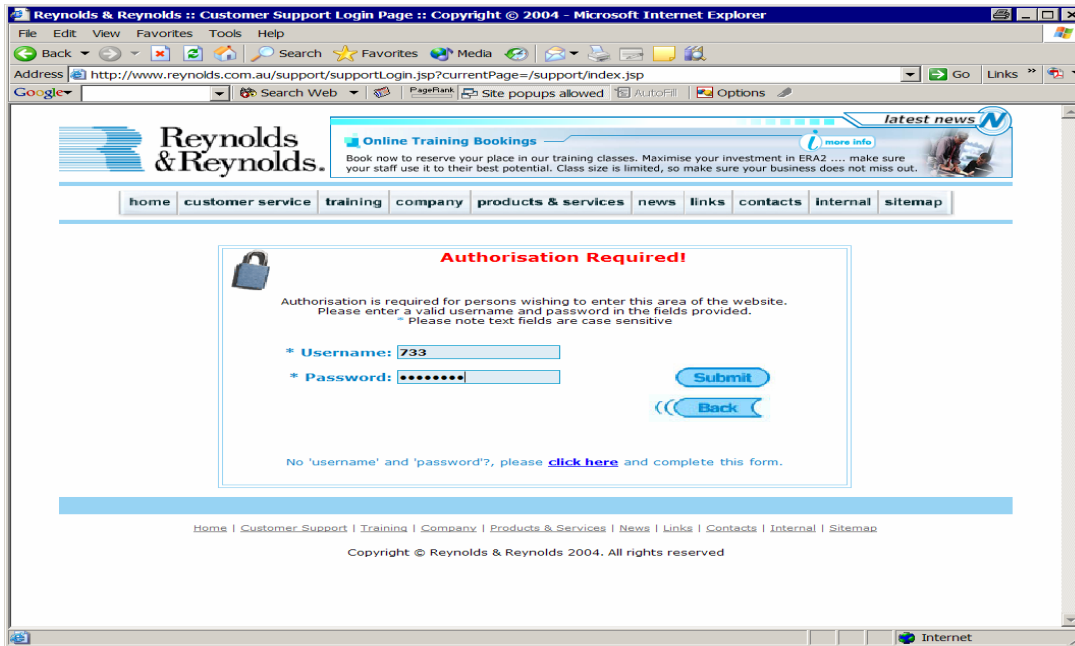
Reynolds & Reynolds :: Customer Support Login Page :: Copyright © 2004 - Microsoft Internet Explorer

File Edit View Favorites Tools Help

Back Search Favorites Media

Address http://www.reynolds.com.au/support/supportLogin.jsp?currentPage=/support/index.jsp Go Links

Google Search Web PageRank Site popups allowed AutoFill Options

Reynolds & Reynolds.

latest news

Online Training Bookings

more info

Book now to reserve your place in our training classes. Maximise your investment in ERA2 .... make sure your staff use it to their best potential. Class size is limited, so make sure your business does not miss out.

home | customer service | training | company | products & services | news | links | contacts | internal | sitemap

Authorisation Required!

Authorisation is required for persons wishing to enter this area of the website. Please enter a valid username and password in the fields provided.
* Please note text fields are case sensitive

* Username: 733

* Password: ••••••••

Submit

Back

No 'username' and 'password'?, please click here and complete this form.

Home | Customer Support | Training | Company | Products & Services | News | Links | Contacts | Internal | Sitemap

Copyright © Reynolds & Reynolds 2004. All rights reserved

Internet